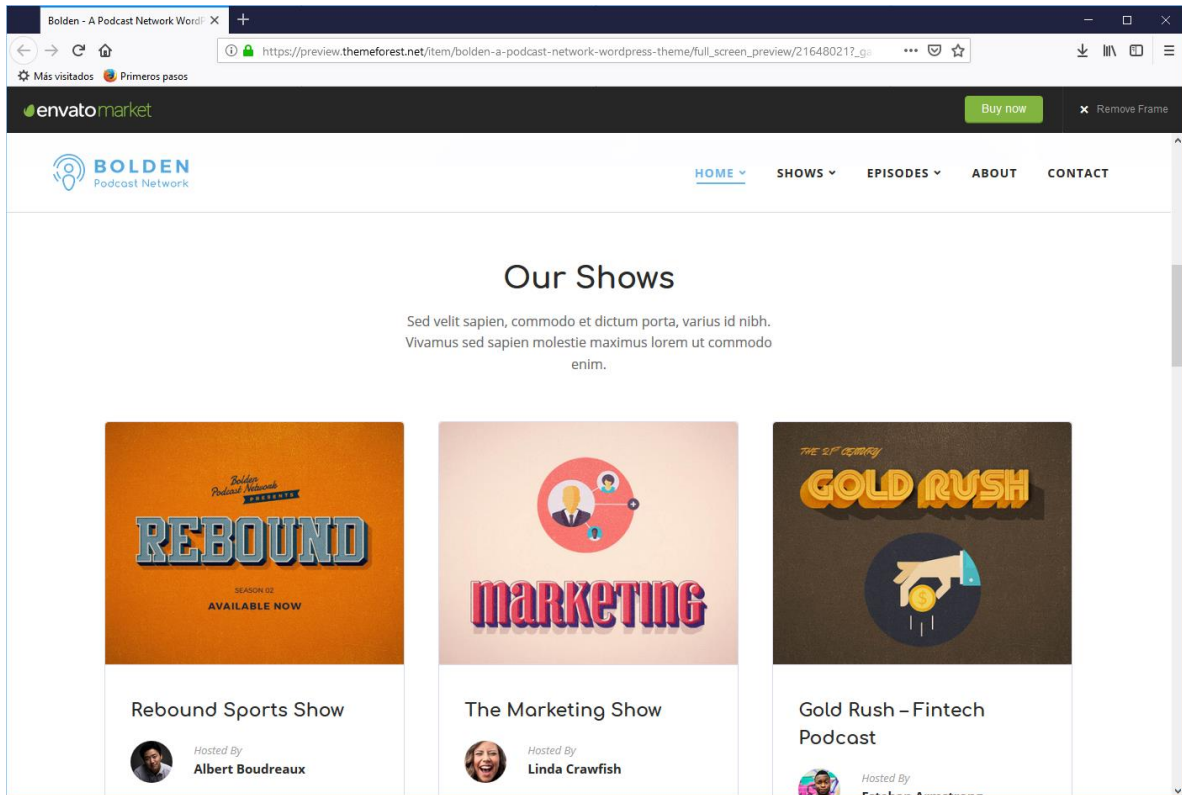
Bolden - A Podcast Network WordP ×

https://preview.themeforest.net/item/bolden-a-podcast-network-wordpress-theme/full_screen_preview/21648021?_ga

Más visitados   Primeros pasos

envatomarket

Buy now

× Remove Frame

BOLDEN
Podcast Network

HOME   SHOWS   EPISODES   ABOUT   CONTACT

Our Shows

Sed velit sapien, commodo et dictum porta, varius id nibh. Vivamus sed sapien molestie maximus lorem ut commodo enim.

Bolden Podcast Network PRESENTS
REBOUND
SEASON 02
AVAILABLE NOW

MARKETING

THE 21ST CENTURY
GOLD RUSH

Rebound Sports Show
Hosted By
Albert Boudreaux

The Marketing Show
Hosted By
Linda Crawfish

Gold Rush – Fintech Podcast
Hosted By
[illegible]